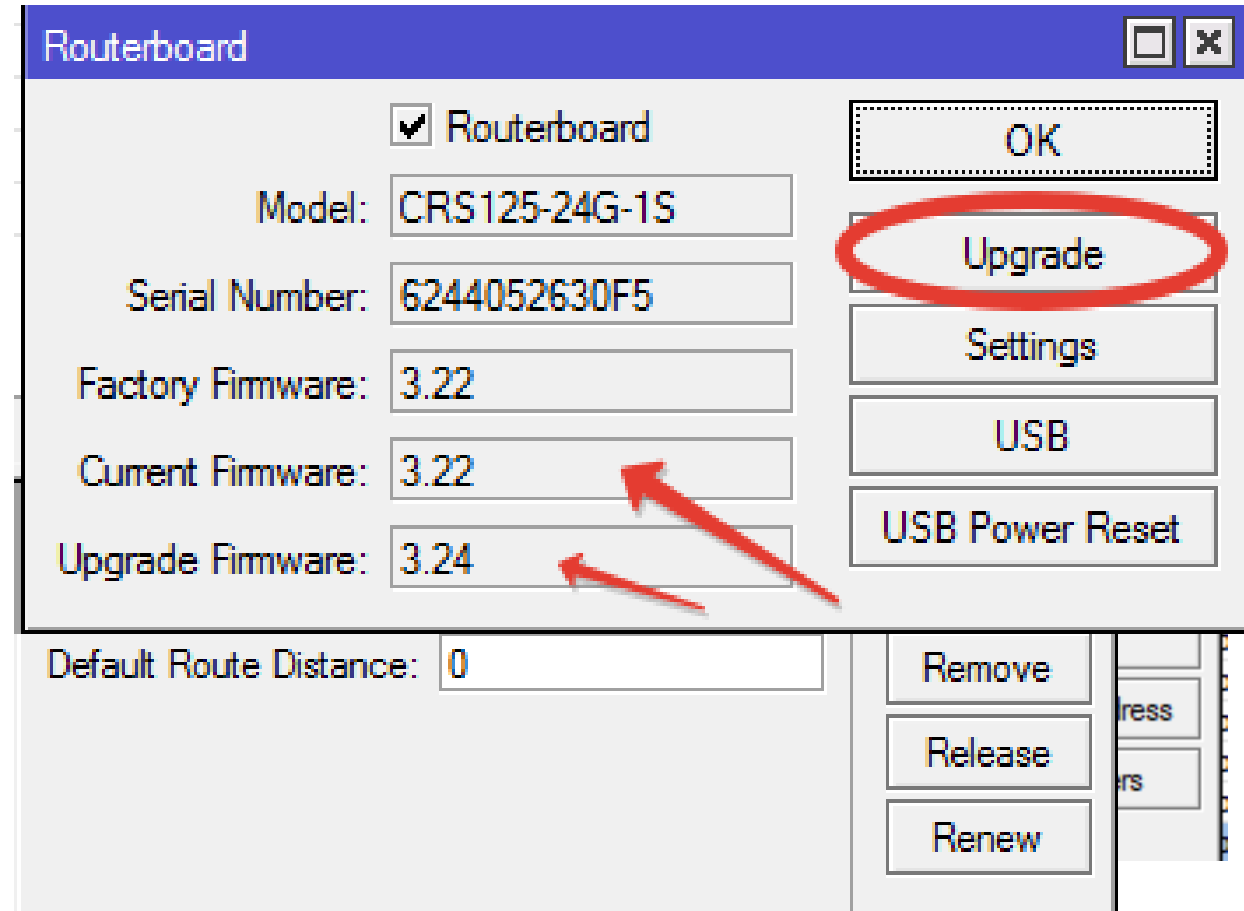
Routerboard

Routerboard

Model: CRS125-24G-1S

Serial Number: 6244052630F5

Factory Firmware: 3.22

Current Firmware: 3.22

Upgrade Firmware: 3.24

OK

Upgrade

Settings

USB

USB Power Reset

Default Route Distance: 0

Remove

Release

Renew

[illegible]ress

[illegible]rs